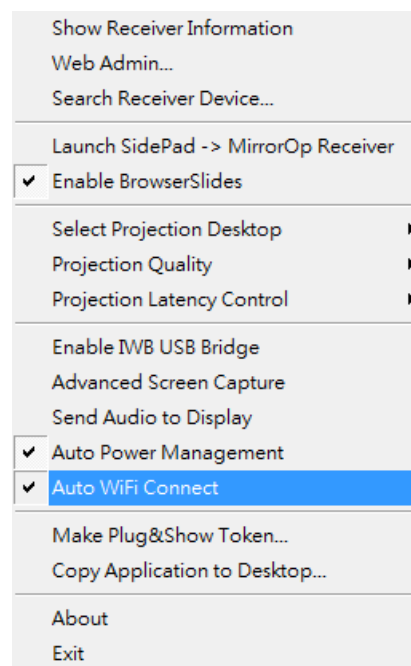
Show Receiver Information
Web Admin...
Search Receiver Device...

Launch SidePad -> MirrorOp Receiver
✔ Enable BrowserSlides

Select Projection Desktop
Projection Quality
Projection Latency Control

Enable IWB USB Bridge
Advanced Screen Capture
Send Audio to Display
✔ Auto Power Management
✔ Auto WiFi Connect

Make Plug&Show Token...
Copy Application to Desktop...

About
Exit